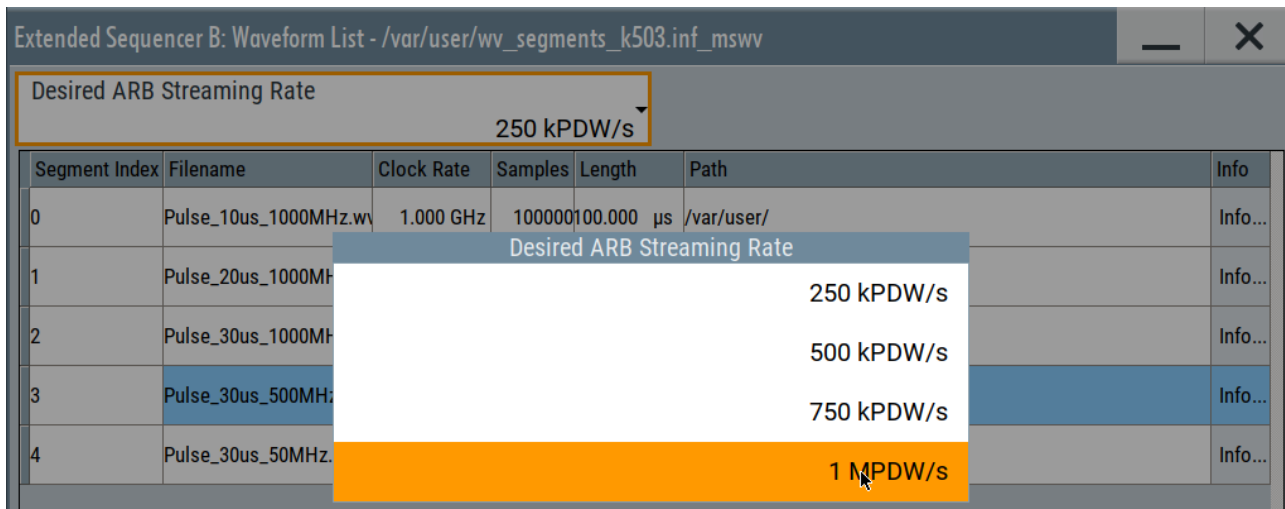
Extended Sequencer B: Waveform List - /var/user/wv_segments_k503.inf_mswv

Desired ARB Streaming Rate
250 kPDW/s

| Segment Index | Filename | Clock Rate | Samples | Length | Path | Info |
|---|---|---|---|---|---|---|
| 0 | Pulse_10us_1000MHz.wv | 1.000 GHz | 100000 | 100.000 µs | /var/user/ | Info... |
| 1 | Pulse_20us_1000MH | | | | | Info... |
| 2 | Pulse_30us_1000MH | | | | | Info... |
| 3 | Pulse_30us_500MHz | | | | | Info... |
| 4 | Pulse_30us_50MHz. | | | | | Info... |

Desired ARB Streaming Rate
250 kPDW/s
500 kPDW/s
750 kPDW/s
1 MPDW/s